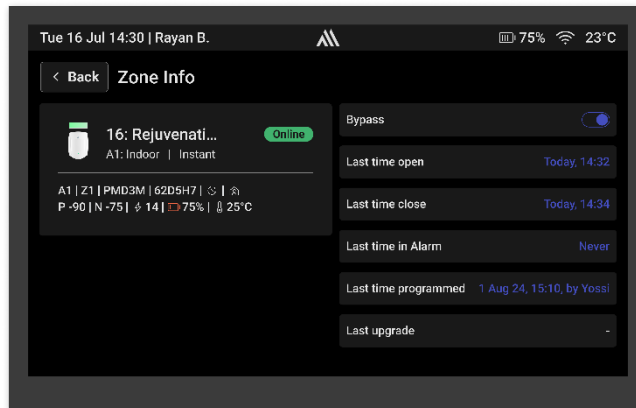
Tue 16 Jul 14:30 | Rayan B.

75% 23°C

< Back Zone Info

16: Rejuvenati...
A1: Indoor | Instant
Online

A1 | Z1 | PMD3M | 62D5H7 | | 
P -90 | N -75 | 14 | 75% | 25°C

| | |
|---|---|
| Bypass | |
| Last time open | Today, 14:32 |
| Last time close | Today, 14:34 |
| Last time in Alarm | Never |
| Last time programmed | 1 Aug 24, 15:10, by Yossi |
| Last upgrade | - |